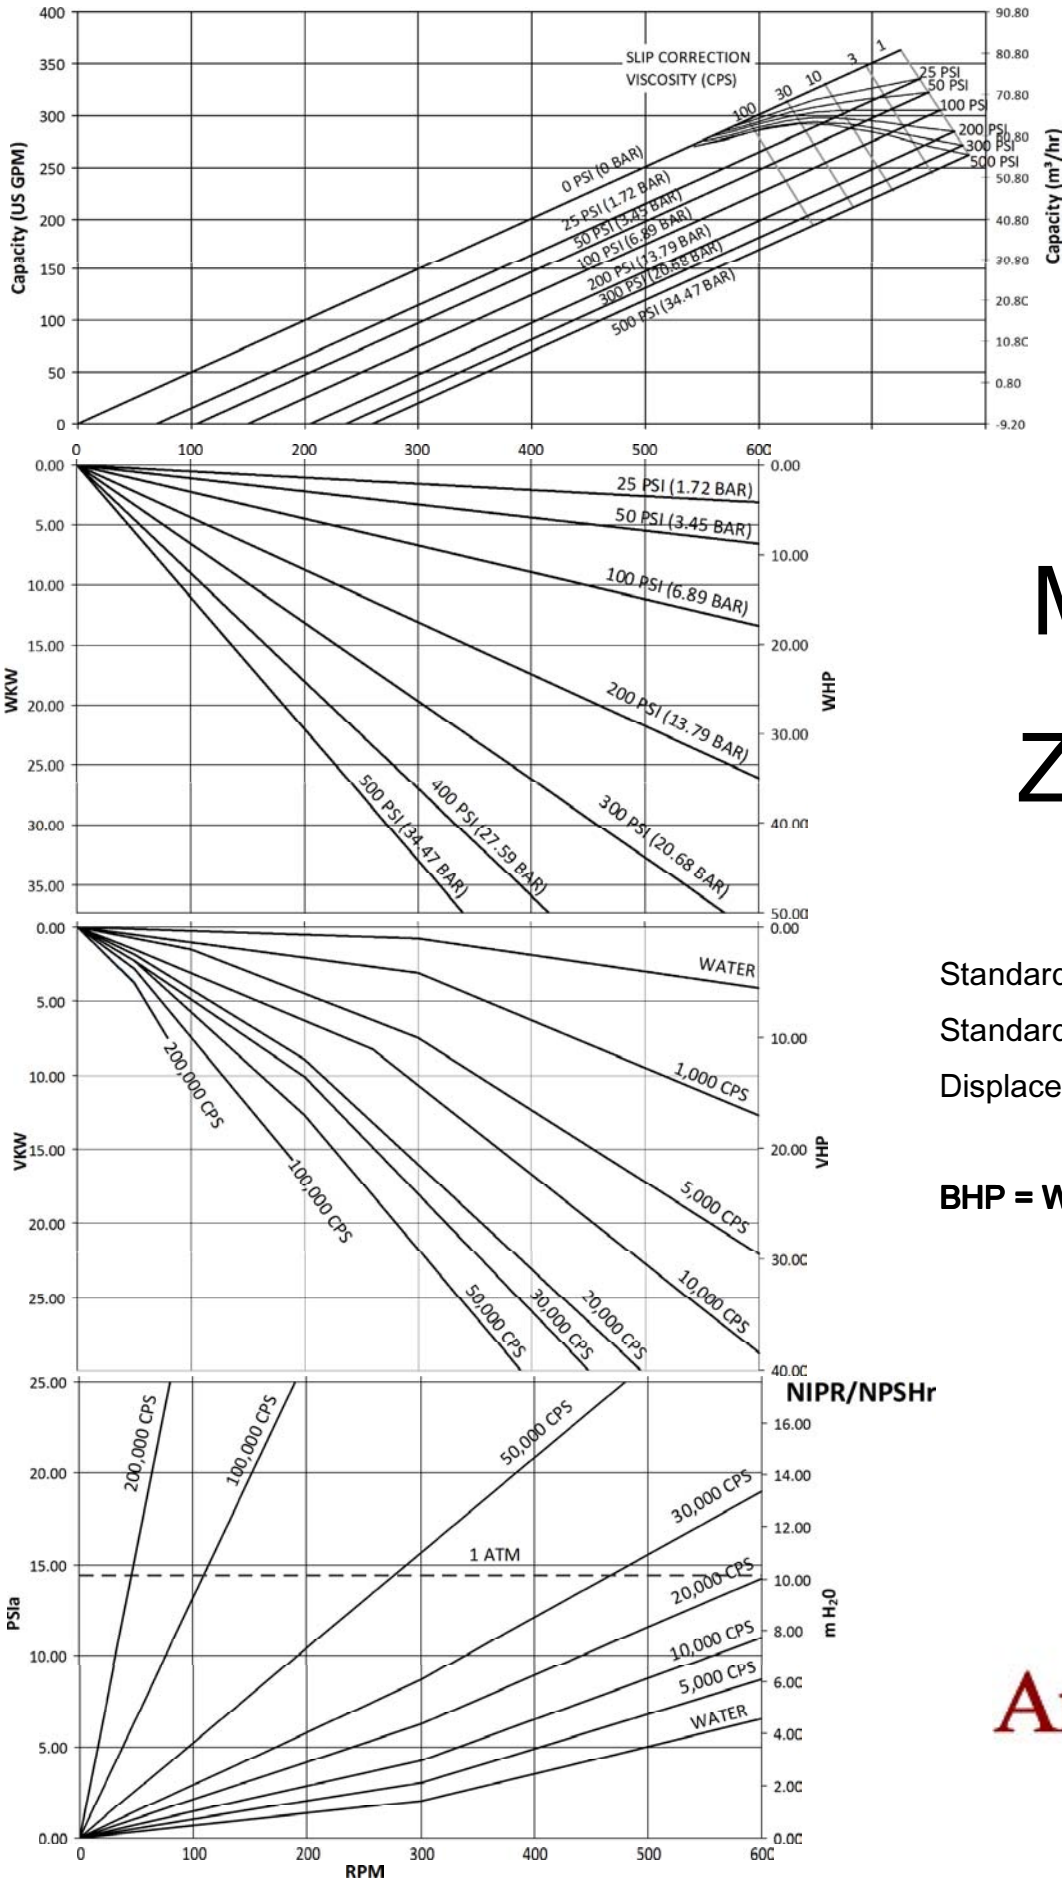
400
350
300
250
200
150
100
50
0
Capacity (US GPM)

SLIP CORRECTION VISCOSITY (CPS)
1
3
10
30
100
25 PSI
50 PSI
100 PSI
200 PSI
300 PSI
500 PSI

0 PSI (0 BAR)
25 PSI (1.72 BAR)
50 PSI (3.45 BAR)
100 PSI (6.89 BAR)
200 PSI (13.79 BAR)
300 PSI (20.68 BAR)
500 PSI (34.47 BAR)

90.80
80.80
70.80
60.80
50.80
40.80
30.80
20.80
10.80
0.80
-9.20
Capacity (m³/hr)

0
100
200
300
400
500
600

0.00
5.00
10.00
15.00
20.00
25.00
30.00
35.00
WKW

25 PSI (1.72 BAR)
50 PSI (3.45 BAR)
100 PSI (6.89 BAR)
200 PSI (13.79 BAR)
300 PSI (20.68 BAR)
400 PSI (27.59 BAR)
500 PSI (34.47 BAR)

0.00
10.00
20.00
30.00
40.00
50.00
WHP

M

Z

0.00
5.00
10.00
15.00
20.00
25.00
VKW

WATER
1,000 CPS
5,000 CPS
10,000 CPS
20,000 CPS
30,000 CPS
50,000 CPS
100,000 CPS
200,000 CPS

0.00
10.00
20.00
30.00
40.00
VHP

Standard
Standard
Displace

BHP = W

NIPR/NPSHr

25.00
20.00
15.00
10.00
5.00
0.00
PSIa

200,000 CPS
100,000 CPS
50,000 CPS
30,000 CPS
1 ATM
20,000 CPS
10,000 CPS
5,000 CPS
WATER

16.00
14.00
12.00
10.00
8.00
6.00
4.00
2.00
0.00
m H₂0

0
100
200
300
400
500
600
RPM

A